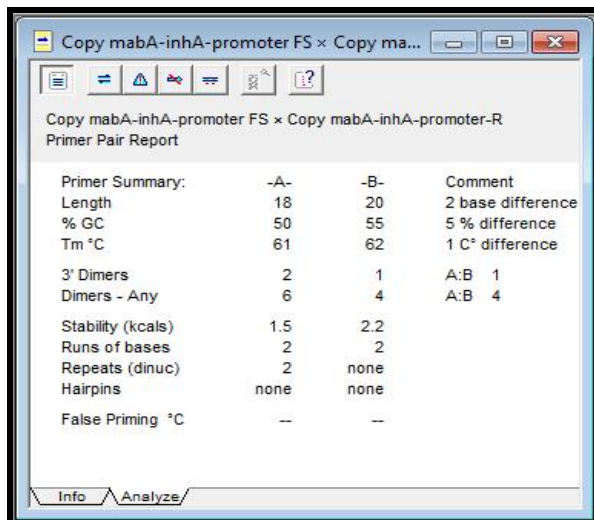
Copy mabA-inhA-promoter FS × Copy ma...

Copy mabA-inhA-promoter FS × Copy mabA-inhA-promoter-R
Primer Pair Report

| Primer Summary: | -A- | -B- | Comment |
|---|---|---|---|
| Length | 18 | 20 | 2 base difference |
| % GC | 50 | 55 | 5 % difference |
| Tm °C | 61 | 62 | 1 C° difference |
| 3' Dimers | 2 | 1 | A:B 1 |
| Dimers - Any | 6 | 4 | A:B 4 |
| Stability (kcals) | 1.5 | 2.2 | |
| Runs of bases | 2 | 2 | |
| Repeats (dinuc) | 2 | none | |
| Hairpins | none | none | |
| False Priming °C | -- | -- | |

Info Analyze